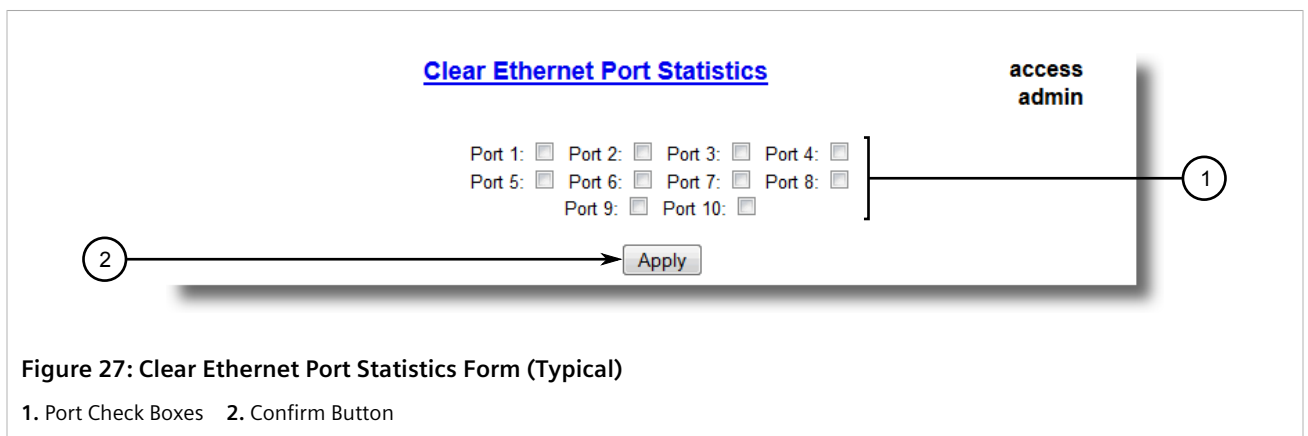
Clear Ethernet Port Statistics

access
admin

Port 1: Port 2: Port 3: Port 4:
Port 5: Port 6: Port 7: Port 8:
Port 9: Port 10:

1

2

Apply

Figure 27: Clear Ethernet Port Statistics Form (Typical)

1. Port Check Boxes 2. Confirm Button